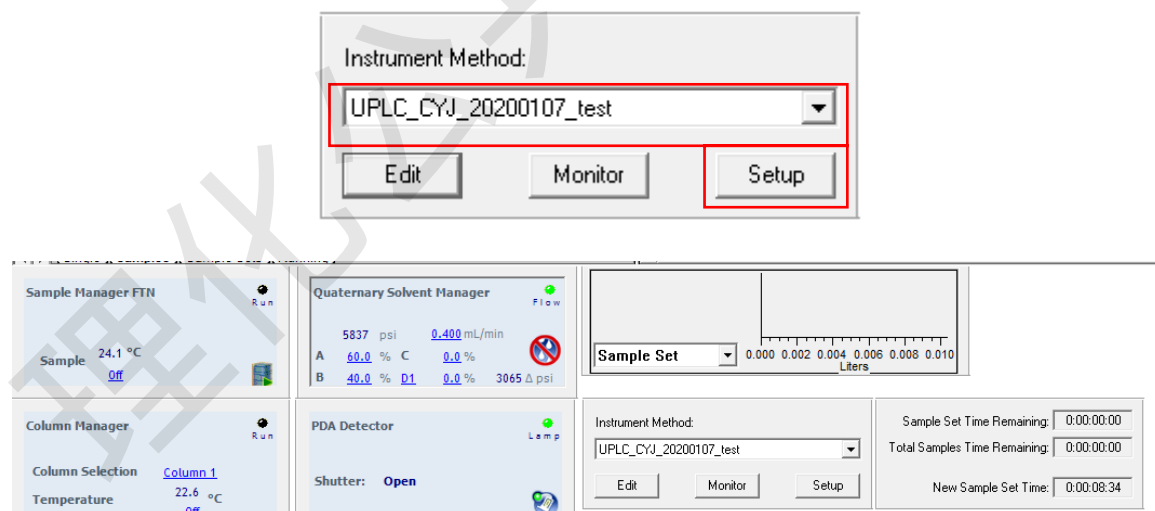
Instrument Method:

UPLC_CYJ_20200107_test

Edit

Monitor

Setup

Sample Manager FTN

Run

Sample 24.1 °C

Off

Quaternary Solvent Manager

Flow

5837 psi 0.400 mL/min

A 60.0 % C 0.0 %

B 40.0 % D1 0.0 % 3065 Δ psi

Sample Set

0.000 0.002 0.004 0.006 0.008 0.010

Liters

Column Manager

Run

Column Selection Column 1

Temperature 22.6 °C

Off

PDA Detector

Lamp

Shutter: Open

Instrument Method:

UPLC_CYJ_20200107_test

Edit

Monitor

Setup

Sample Set Time Remaining: 0:00:00:00

Total Samples Time Remaining: 0:00:00:00

New Sample Set Time: 0:00:08:34